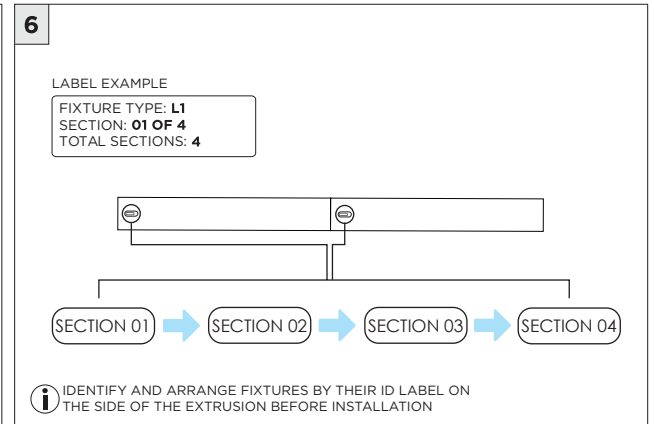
6

LABEL EXAMPLE

FIXTURE TYPE: **L1**
SECTION: **01 OF 4**
TOTAL SECTIONS: **4**

SECTION 01

SECTION 02

SECTION 03

SECTION 04

IDENTIFY AND ARRANGE FIXTURES BY THEIR ID LABEL ON THE SIDE OF THE EXTRUSION BEFORE INSTALLATION